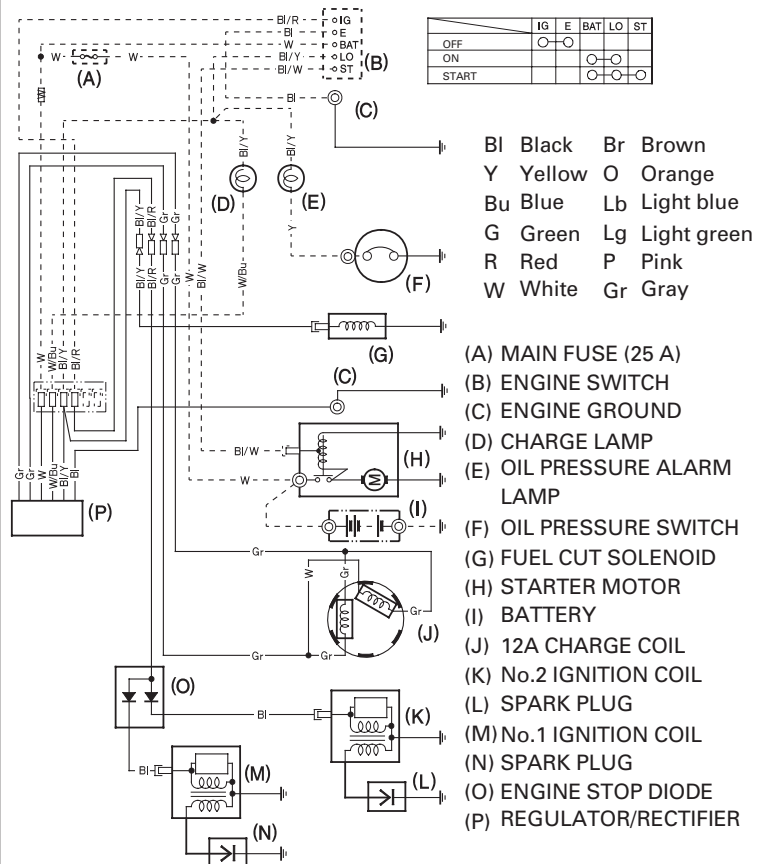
Bl/R IG
Bl E
W BAT
Bl/Y LO
Bl/W ST
(B)
W (A) W

| | IG | E | BAT | LO | ST |
|---|---|---|---|---|---|
| OFF | O—O | | | | |
| ON | | | O—O | | |
| START | | | O—O—O | | |

Bl (C)
Bl/Y Bl/Y
(D) (E)
Y
(F)
Bl/Y Bl/R Gr Gr
Bl/Y Bl/R Gr Gr W Bl/W W/Bu
(G)
W W/Bu Bl/Y Bl/R
(C)
Bl/W
(H)
W
(I)
Gr W W/Bu Bl/Y Bl
(P)
Gr
W Gr
Gr
(J)
Gr Gr
(O)
Bl
(K)
Bl
(M)
(L)
(N)

Bl Black
Y Yellow
Bu Blue
G Green
R Red
W White
Br Brown
O Orange
Lb Light blue
Lg Light green
P Pink
Gr Gray

(A) MAIN FUSE (25 A)
(B) ENGINE SWITCH
(C) ENGINE GROUND
(D) CHARGE LAMP
(E) OIL PRESSURE ALARM LAMP
(F) OIL PRESSURE SWITCH
(G) FUEL CUT SOLENOID
(H) STARTER MOTOR
(I) BATTERY
(J) 12A CHARGE COIL
(K) No.2 IGNITION COIL
(L) SPARK PLUG
(M) No.1 IGNITION COIL
(N) SPARK PLUG
(O) ENGINE STOP DIODE
(P) REGULATOR/RECTIFIER